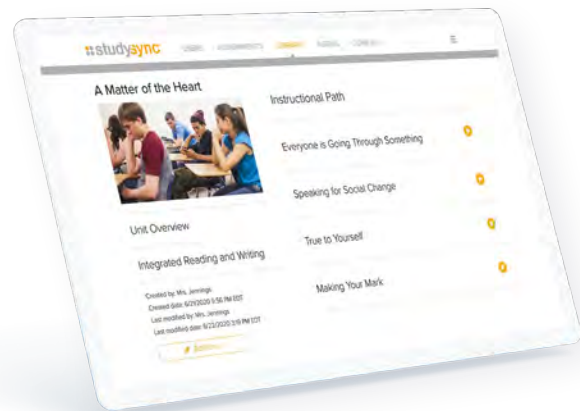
studysync

USERS ASSIGNMENTS LIBRARY BLASTS CONTENT

A Matter of the Heart

Instructional Path

Everyone is Going Through Something

Speaking for Social Change

True to Yourself

Making Your Mark

Unit Overview

Integrated Reading and Writing

Created by: Mrs. Jennings
Created date: 6/23/2020 5:56 PM EDT
Last modified by: Mrs. Jennings
Last modified date: 6/23/2020 3:19 PM EDT

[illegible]